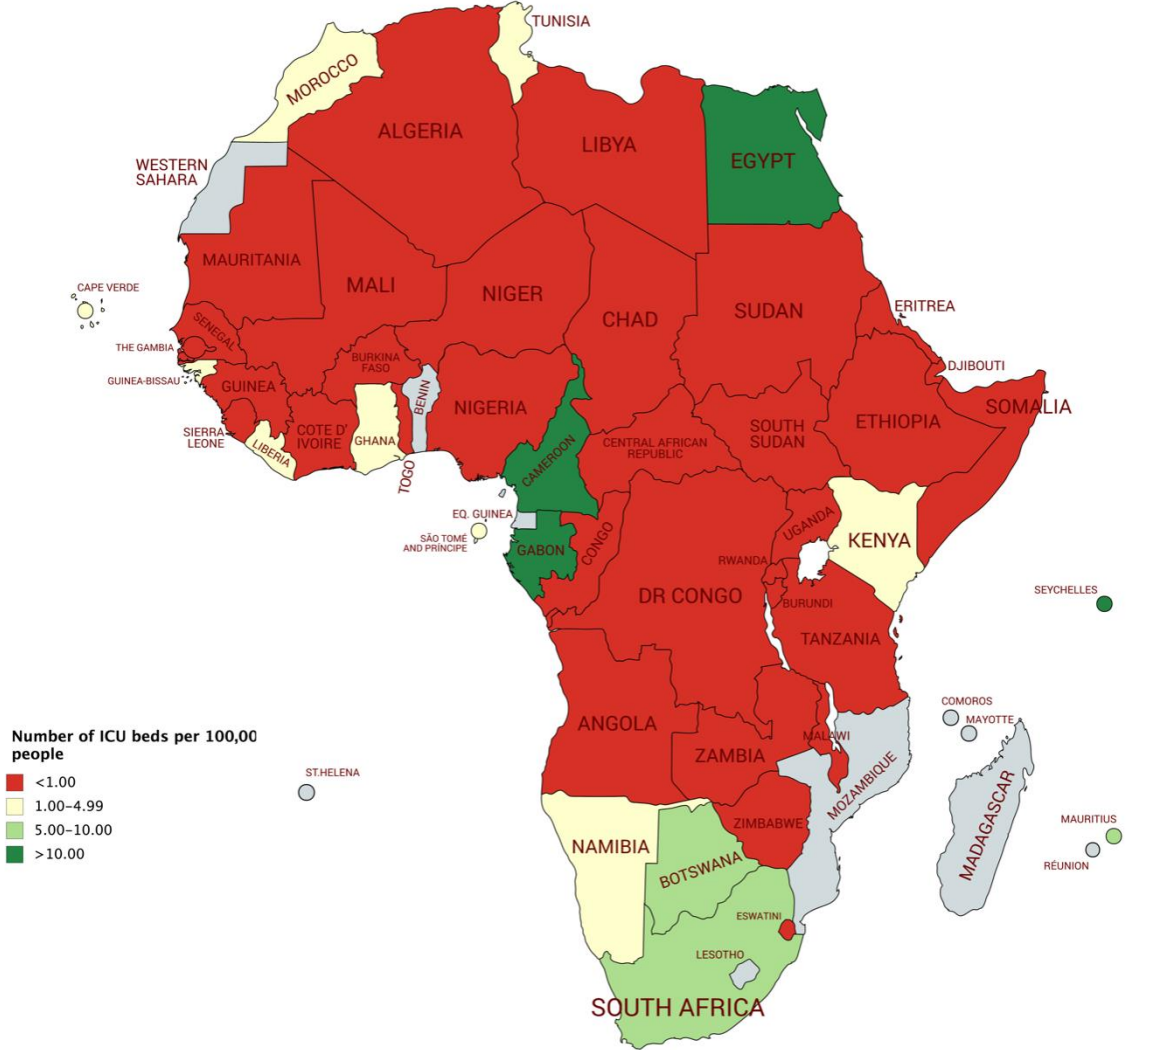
TUNISIA
MOROCCO
ALGERIA
LIBYA
EGYPT
WESTERN SAHARA
MAURITANIA
MALI
NIGER
CHAD
SUDAN
ERITREA
CAPE VERDE
SENEGAL
THE GAMBIA
GUINEA-BISSAU
GUINEA
BURKINA FASO
BENIN
NIGERIA
DJIBOUTI
SOMALIA
ETHIOPIA
SOUTH SUDAN
CENTRAL AFRICAN REPUBLIC
SIERRA LEONE
LIBERIA
COTE D' IVOIRE
GHANA
TOGO
CAMEROON
EQ. GUINEA
SÃO TOMÉ AND PRÍNCIPE
GABON
CONGO
DR CONGO
UGANDA
KENYA
RWANDA
BURUNDI
TANZANIA
SEYCHELLES
COMOROS
MAYOTTE
ANGOLA
ZAMBIA
MALAWI
MOZAMBIQUE
MADAGASCAR
ST.HELENA
MAURITIUS
RÉUNION
ZIMBABWE
NAMIBIA
BOTSWANA
ESWATINI
LESOTHO
SOUTH AFRICA

Number of ICU beds per 100,00 people
<1.00
1.00-4.99
5.00-10.00
>10.00